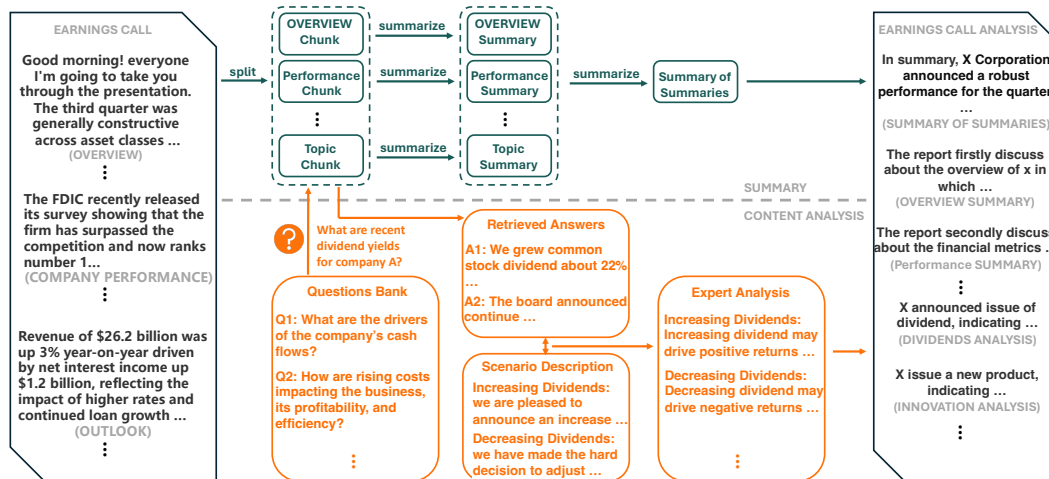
EARNINGS CALL

Good morning! everyone I'm going to take you through the presentation. The third quarter was generally constructive across asset classes ...
(OVERVIEW)
⋮
The FDIC recently released its survey showing that the firm has surpassed the competition and now ranks number 1...
(COMPANY PERFORMANCE)
⋮
Revenue of $26.2 billion was up 3% year-on-year driven by net interest income up $1.2 billion, reflecting the impact of higher rates and continued loan growth ...
(OUTLOOK)
⋮

split

OVERVIEW Chunk
Performance Chunk
⋮
Topic Chunk

summarize
summarize
summarize

OVERVIEW Summary
Performance Summary
⋮
Topic Summary

summarize

Summary of Summaries

SUMMARY
CONTENT ANALYSIS

?
What are recent dividend yields for company A?

Questions Bank
Q1: What are the drivers of the company's cash flows?
Q2: How are rising costs impacting the business, its profitability, and efficiency?
⋮

Retrieved Answers
A1: We grew common stock dividend about 22% ...
A2: The board announced continue ...

Scenario Description
Increasing Dividends: we are pleased to announce an increase ...
Decreasing Dividends: we have made the hard decision to adjust ...

Expert Analysis
Increasing Dividends: Increasing dividend may drive positive returns ...
Decreasing Dividends: Decreasing dividend may drive negative returns ...
⋮

EARNINGS CALL ANALYSIS
In summary, X Corporation announced a robust performance for the quarter ...
(SUMMARY OF SUMMARIES)
The report firstly discuss about the overview of x in which ...
(OVERVIEW SUMMARY)
The report secondly discuss about the financial metrics ...
(Performance SUMMARY)
⋮
X announced issue of dividend, indicating ...
(DIVIDENDS ANALYSIS)
X issue a new product, indicating ...
(INNOVATION ANALYSIS)
⋮